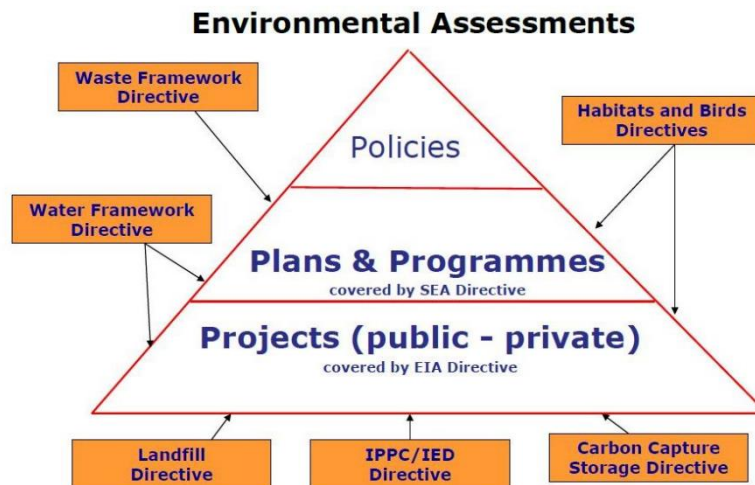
Environmental Assessments

Waste Framework Directive

Habitats and Birds Directives

Policies

Water Framework Directive

Plans & Programmes
covered by SEA Directive

Projects (public - private)
covered by EIA Directive

Landfill Directive

IPPC/IED Directive

Carbon Capture Storage Directive